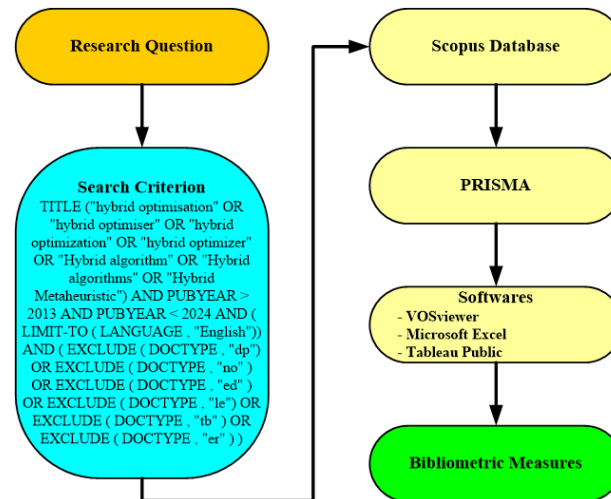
Research Question

Search Criterion
TITLE ("hybrid optimisation" OR "hybrid optimiser" OR "hybrid optimization" OR "hybrid optimizer" OR "Hybrid algorithm" OR "Hybrid algorithms" OR "Hybrid Metaheuristic") AND PUBYEAR > 2013 AND PUBYEAR < 2024 AND ( LIMIT-TO ( LANGUAGE , "English")) AND ( EXCLUDE ( DOCTYPE , "dp") OR EXCLUDE ( DOCTYPE , "no" ) OR EXCLUDE ( DOCTYPE , "ed" ) OR EXCLUDE ( DOCTYPE , "le") OR EXCLUDE ( DOCTYPE , "tb" ) OR EXCLUDE ( DOCTYPE , "er" ) )

Scopus Database

PRISMA

Softwares
- VOSviewer
- Microsoft Excel
- Tableau Public

Bibliometric Measures